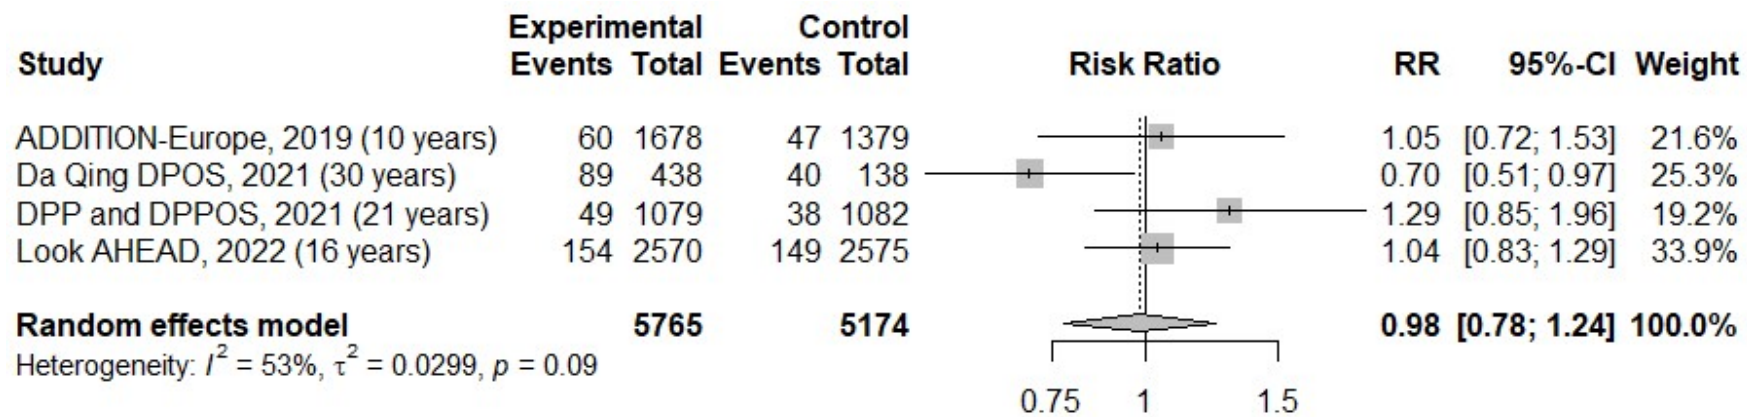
| Study | Experimental Events | Experimental Total | Control Events | Control Total | Risk Ratio | RR | 95%-CI | Weight |
|---|---|---|---|---|---|---|---|---|
| ADDITION-Europe, 2019 (10 years) | 60 | 1678 | 47 | 1379 | | 1.05 | [0.72; 1.53] | 21.6% |
| Da Qing DPOS, 2021 (30 years) | 89 | 438 | 40 | 138 | | 0.70 | [0.51; 0.97] | 25.3% |
| DPP and DPPOS, 2021 (21 years) | 49 | 1079 | 38 | 1082 | | 1.29 | [0.85; 1.96] | 19.2% |
| Look AHEAD, 2022 (16 years) | 154 | 2570 | 149 | 2575 | | 1.04 | [0.83; 1.29] | 33.9% |
| **Random effects model** | | **5765** | | **5174** | | **0.98** | **[0.78; 1.24]** | **100.0%** |

Heterogeneity: $I^2$ = 53%, $\tau^2$ = 0.0299, $p$ = 0.09

0.75 1 1.5